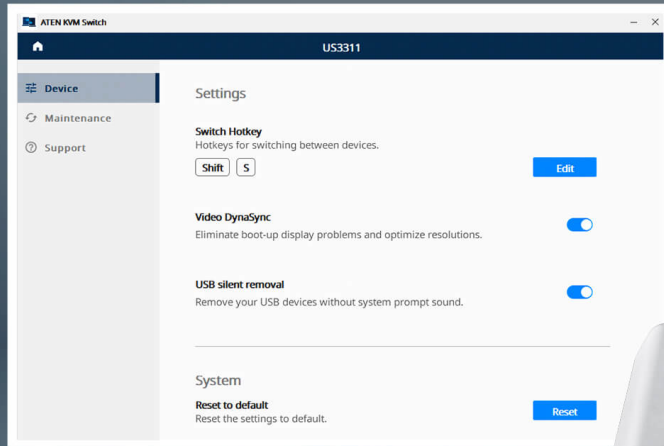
ATEN KVM Switch
– ×
US3311

Device
Maintenance
Support

Settings

Switch Hotkey
Hotkeys for switching between devices.
Shift S
Edit

Video DynaSync
Eliminate boot-up display problems and optimize resolutions.

USB silent removal
Remove your USB devices without system prompt sound.

System

Reset to default
Reset the settings to default.
Reset